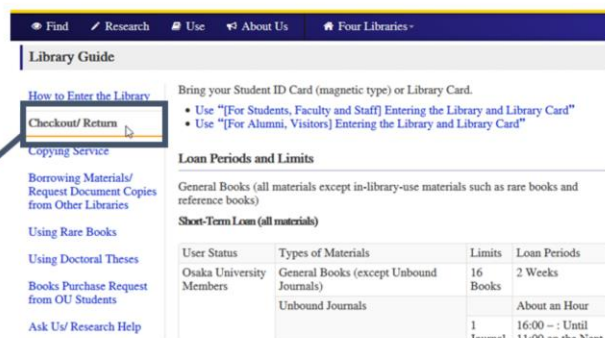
Find Research Use About Us Four Libraries

Library Guide

How to Enter the Library

Checkout/ Return

Copying Service

Borrowing Materials/ Request Document Copies from Other Libraries

Using Rare Books

Using Doctoral Theses

Books Purchase Request from OU Students

Ask Us/ Research Help

Bring your Student ID Card (magnetic type) or Library Card.

- Use "[For Students, Faculty and Staff] Entering the Library and Library Card"
- Use "[For Alumni, Visitors] Entering the Library and Library Card"

Loan Periods and Limits

General Books (all materials except in-library-use materials such as rare books and reference books)

Short-Term Loan (all materials)

| User Status | Types of Materials | Limits | Loan Periods |
|---|---|---|---|
| Osaka University Members | General Books (except Unbound Journals) | 16 Books | 2 Weeks |
| | Unbound Journals | | About an Hour |
| | | 1 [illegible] | 16:00 – : Until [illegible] |